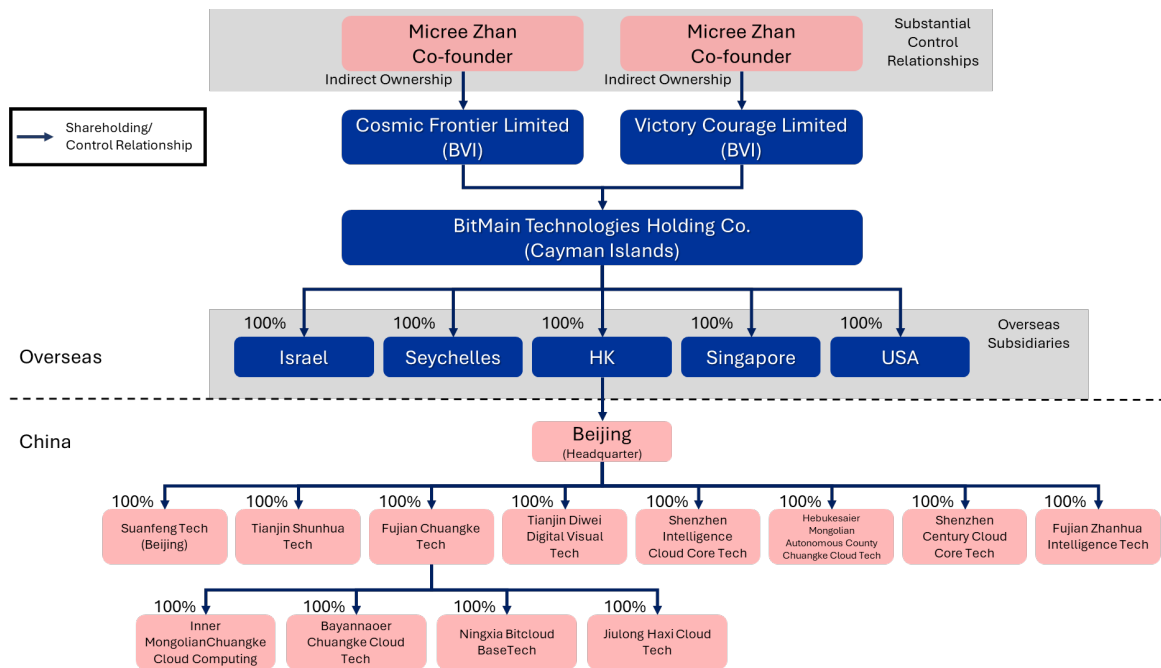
Micree Zhan
Co-founder

Micree Zhan
Co-founder

Substantial Control Relationships

Indirect Ownership

Indirect Ownership

Shareholding/
Control Relationship

Cosmic Frontier Limited
(BVI)

Victory Courage Limited
(BVI)

BitMain Technologies Holding Co.
(Cayman Islands)

100%
100%
100%
100%
100%

Overseas Subsidiaries

Overseas

Israel

Seychelles

HK

Singapore

USA

China

Beijing
(Headquarter)

100%
100%
100%
100%
100%
100%
100%
100%

Suanfeng Tech (Beijing)

Tianjin Shunhua Tech

Fujian Chuangke Tech

Tianjin Diwei Digital Visual Tech

Shenzhen Intelligence Cloud Core Tech

Hebukesaier Mongolian Autonomous County Chuangke Cloud Tech

Shenzhen Century Cloud Core Tech

Fujian Zhanhua Intelligence Tech

100%
100%
100%
100%

Inner MongolianChuangke Cloud Computing

Bayannaoer Chuangke Cloud Tech

Ningxia Bitcloud BaseTech

Jiulong Haxi Cloud Tech